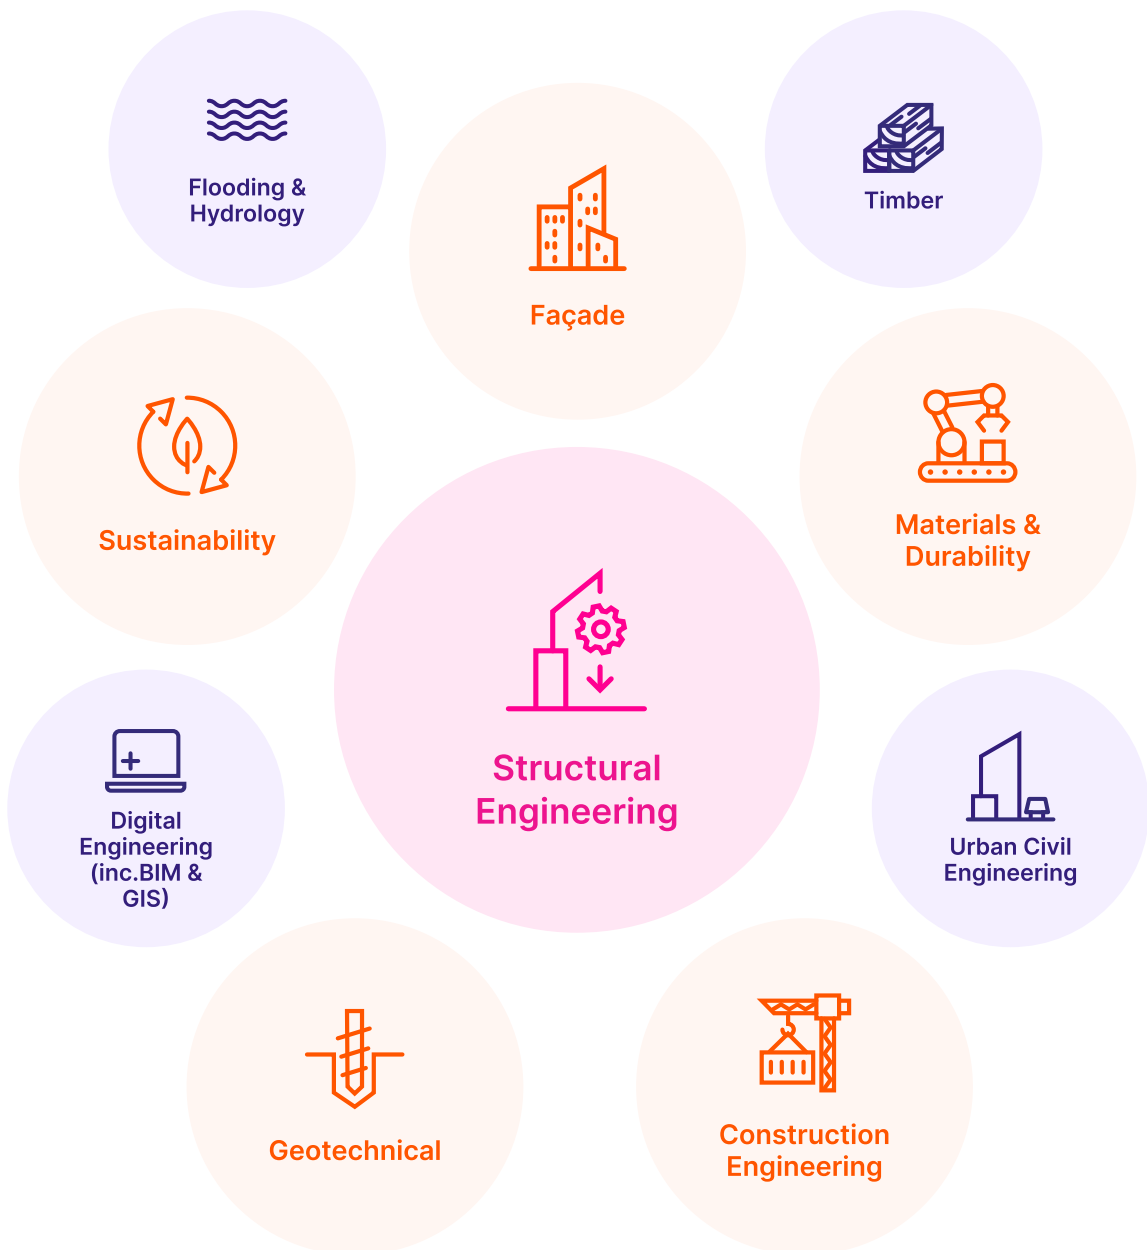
Flooding & Hydrology

Façade

Timber

Sustainability

Materials & Durability

Structural Engineering

Digital Engineering (inc.BIM & GIS)

Urban Civil Engineering

Geotechnical

Construction Engineering